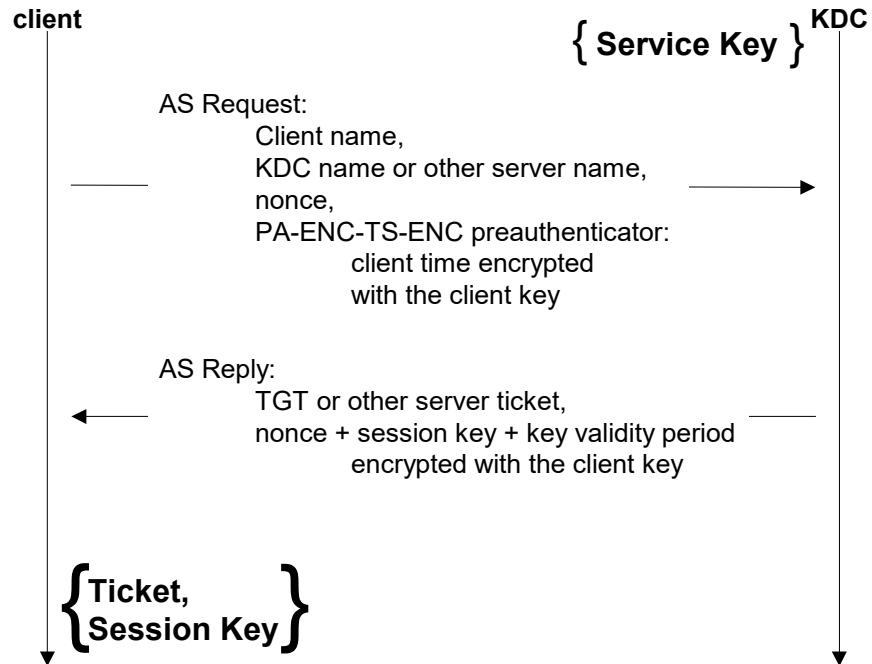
client

KDC

{ Service Key }

AS Request:
Client name,
KDC name or other server name,
nonce,
PA-ENC-TS-ENC preauthenticator:
client time encrypted
with the client key

AS Reply:
TGT or other server ticket,
nonce + session key + key validity period
encrypted with the client key

{Ticket,
Session Key}